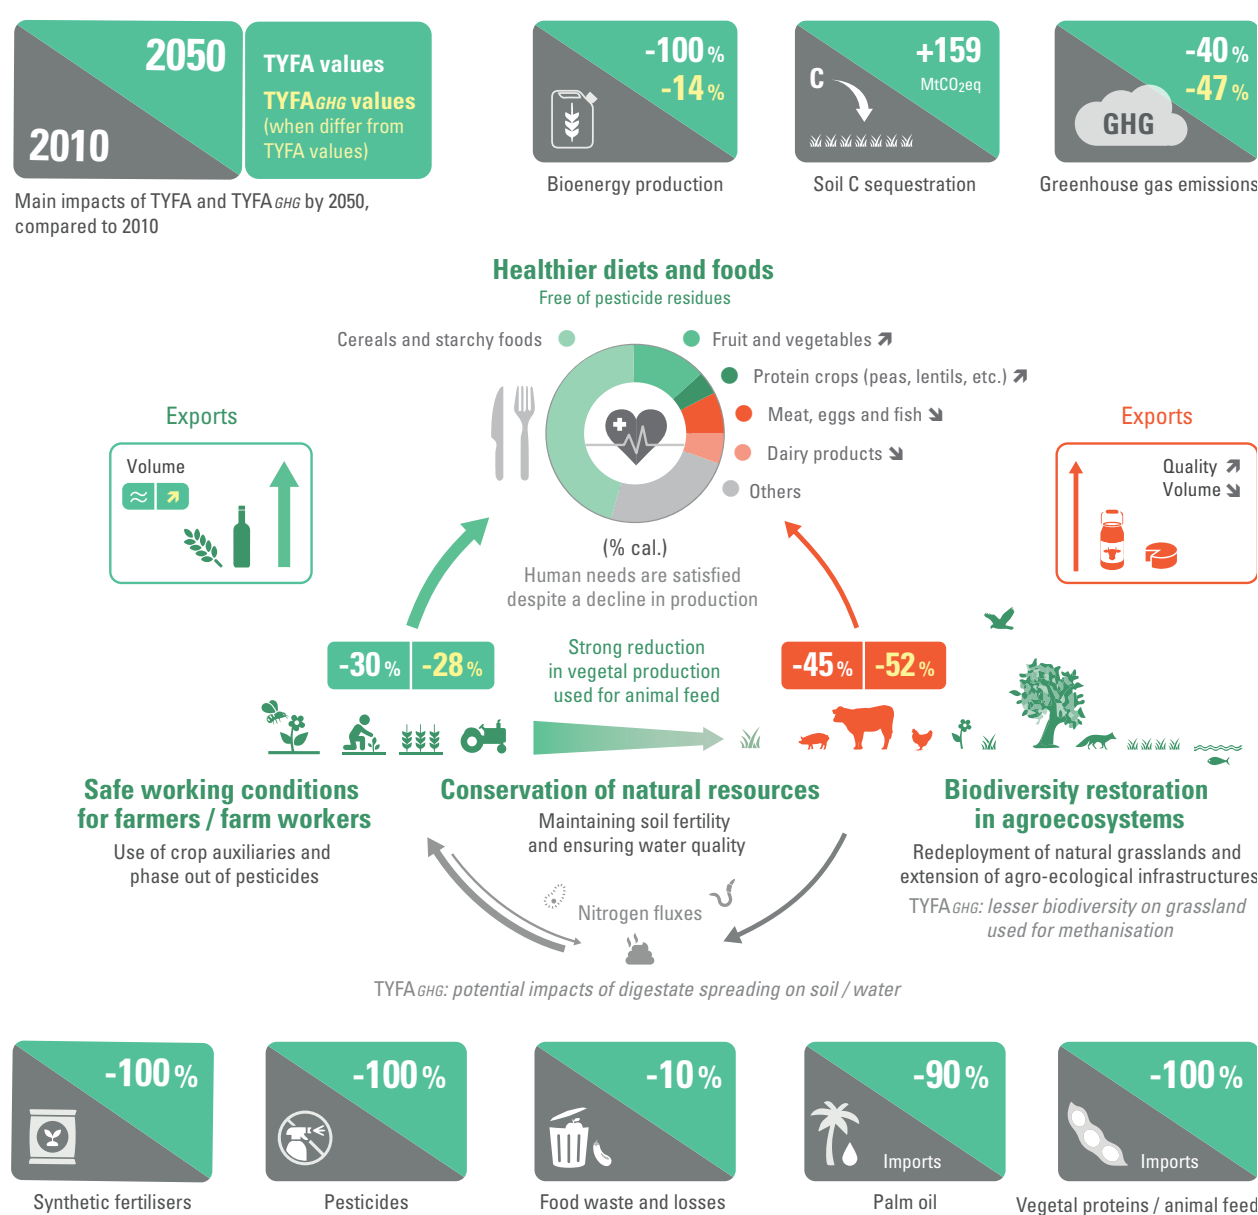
2050
2010
TYFA values
TYFA*GHG* values
(when differ from TYFA values)
Main impacts of TYFA and TYFA *GHG* by 2050, compared to 2010

-100%
-14%
Bioenergy production

+159
C
MtCO₂eq
Soil C sequestration

-40%
-47%
GHG
Greenhouse gas emissions

Healthier diets and foods
Free of pesticide residues

Cereals and starchy foods
Fruit and vegetables ↗
Protein crops (peas, lentils, etc.) ↗
Meat, eggs and fish ↘
Dairy products ↘
Others
(% cal.)
Human needs are satisfied despite a decline in production

Exports
Volume
≈ ↗

Exports
Quality ↗
Volume ↘

-30% -28%
Strong reduction in vegetal production used for animal feed
-45% -52%

Safe working conditions for farmers / farm workers
Use of crop auxiliaries and phase out of pesticides

Conservation of natural resources
Maintaining soil fertility and ensuring water quality

Biodiversity restoration in agroecosystems
Redeployment of natural grasslands and extension of agro-ecological infrastructures
TYFA*GHG*: *lesser biodiversity on grassland used for methanisation*

Nitrogen fluxes
TYFA*GHG*: *potential impacts of digestate spreading on soil / water*

-100%
Synthetic fertilisers

-100%
Pesticides

-10%
Food waste and losses

-90%
Imports
Palm oil

-100%
Imports
Vegetal proteins / animal feed